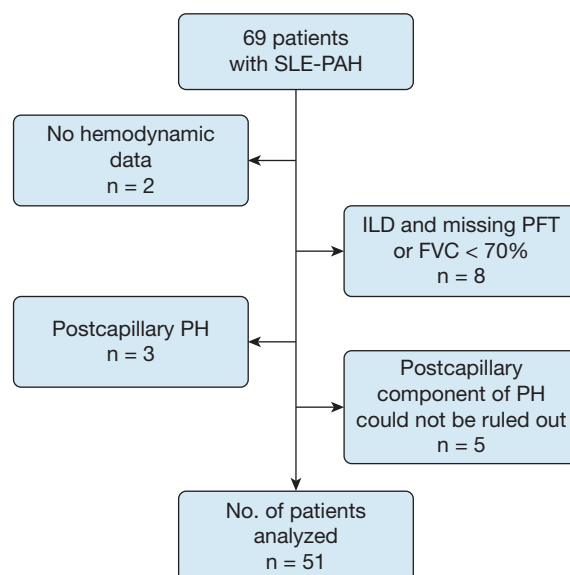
69 patients
with SLE-PAH

No hemodynamic
data
n = 2

ILD and missing PFT
or FVC < 70%
n = 8

Postcapillary PH
n = 3

Postcapillary
component of PH
could not be ruled out
n = 5

No. of patients
analyzed
n = 51